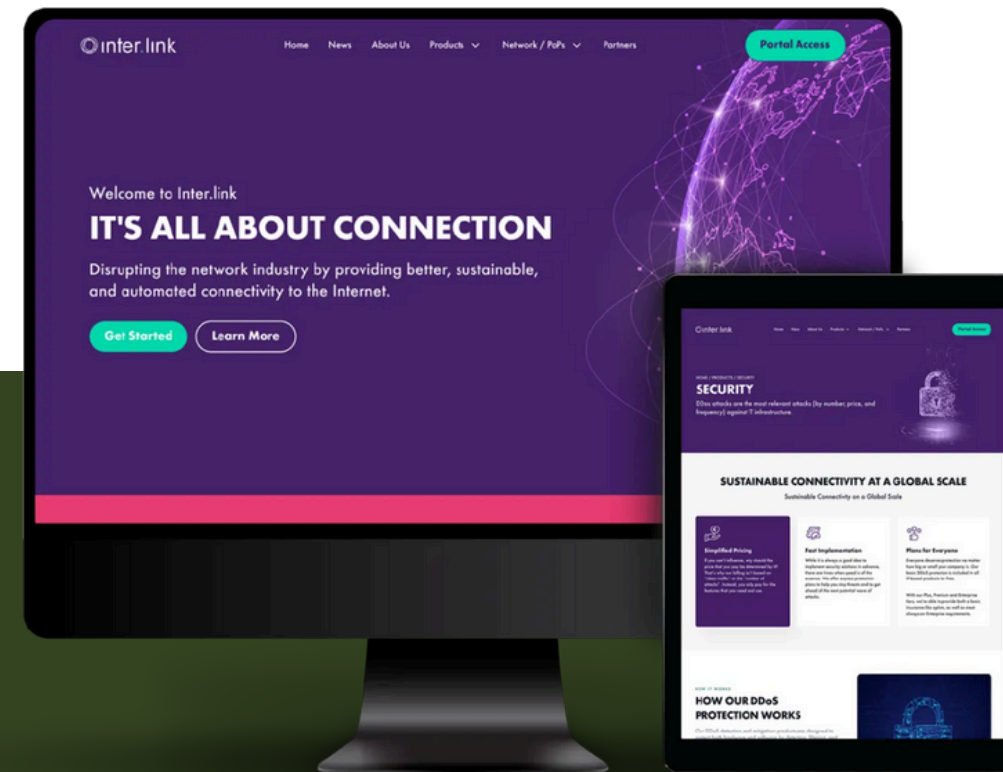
inter.link

Home News About Us Products Network / PoPs Partners

Portal Access

Welcome to Inter.link

IT'S ALL ABOUT CONNECTION

Disrupting the network industry by providing better, sustainable, and automated connectivity to the Internet.

Get Started Learn More

inter.link

Portal Access

HOME / PRODUCTS / SECURITY

SECURITY

DDoS attacks are the most relevant attacks (by number, price, and frequency) against IT infrastructure.

SUSTAINABLE CONNECTIVITY AT A GLOBAL SCALE

Sustainable Connectivity on a Global Scale

Simplified Pricing

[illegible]

Fast Implementation

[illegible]

Plans for Everyone

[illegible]

HOW IT WORKS

HOW OUR DDoS PROTECTION WORKS

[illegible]